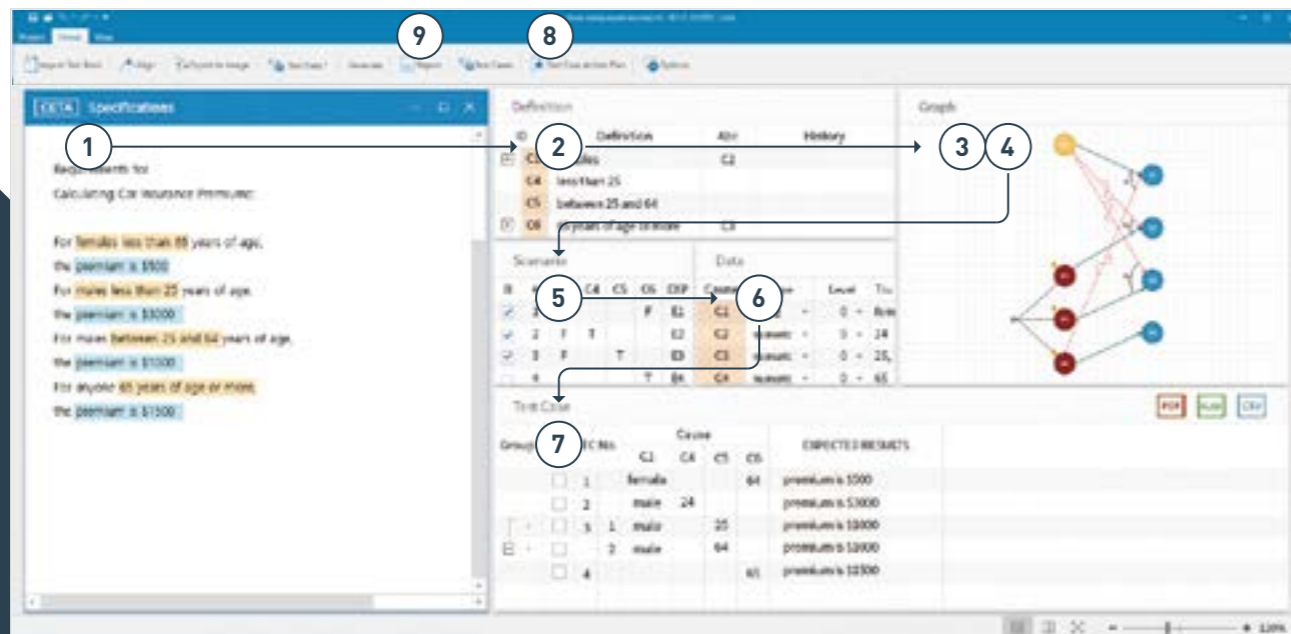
Project Home View

9 8

Import Test Basis Align Export to Image Test Data Generate Report Test Cases Test Case Action Plan Options

CETA Specifications

1

Requirements for

Calculating Car Insurance Premiums:

For females less than 65 years of age,

the premium is $500

For males less than 25 years of age,

the premium is $3000

For males between 25 and 64 years of age,

the premium is $1000

For anyone 65 years of age or more,

the premium is $1500

Definition

| ID | Definition | Attr | History |
|---|---|---|---|
| C3 | males | C2 | |
| C4 | less than 25 | | |
| C5 | between 25 and 64 | | |
| C6 | 65 years of age or more | C3 | |

2

3 4

Graph

Scenario

5 6

| B | # | C4 | C5 | C6 | EXP |
|---|---|---|---|---|---|
| ✓ | 1 | | | F | E1 |
| ✓ | 2 | F | T | | E2 |
| ✓ | 3 | F | | T | E3 |
| | 4 | | | T | E4 |

Data

| Cause | Type | Level | To |
|---|---|---|---|
| C1 | | 0 | fem |
| C2 | numeric | 0 | 24 |
| C3 | numeric | 0 | 25, |
| C4 | numeric | 0 | 65 |

Test Case

PDF XLSX CSV

7

| Group | TC No. | C2 | C4 | C5 | C6 | EXPECTED RESULTS |
|---|---|---|---|---|---|---|
| | 1 | female | | | 64 | premium is $500 |
| | 2 | male | 24 | | | premium is $3000 |
| | 3 1 | male | | 25 | | premium is $1000 |
| | 2 | male | | 64 | | premium is $1000 |
| | 4 | | | | 65 | premium is $1500 |

120%